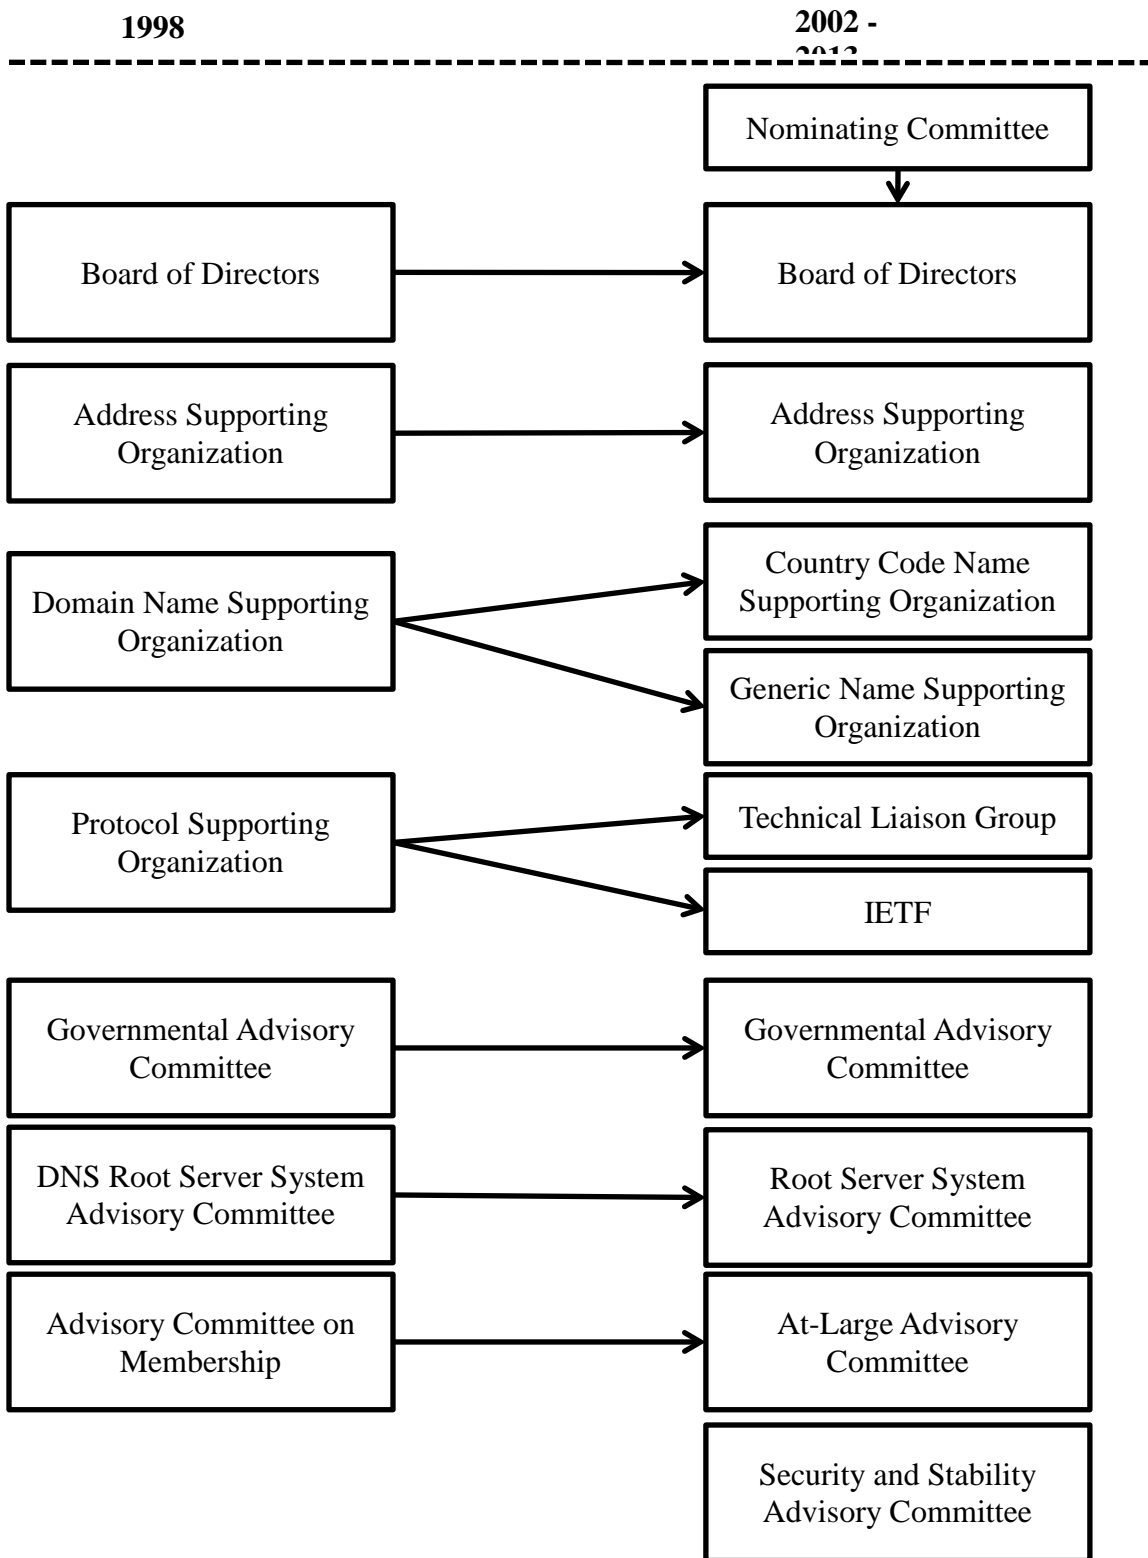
1998

2002 - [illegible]

Nominating Committee

Board of Directors

Board of Directors

Address Supporting Organization

Address Supporting Organization

Domain Name Supporting Organization

Country Code Name Supporting Organization

Generic Name Supporting Organization

Protocol Supporting Organization

Technical Liaison Group

IETF

Governmental Advisory Committee

Governmental Advisory Committee

DNS Root Server System Advisory Committee

Root Server System Advisory Committee

Advisory Committee on Membership

At-Large Advisory Committee

Security and Stability Advisory Committee